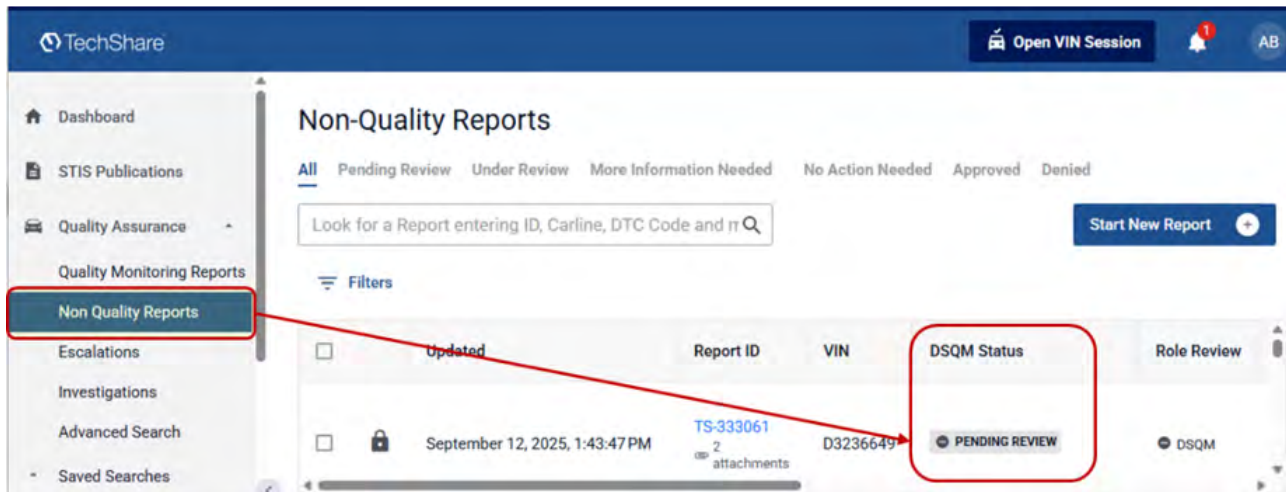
TechShare

Open VIN Session

1

AB

Dashboard

STIS Publications

Quality Assurance

Quality Monitoring Reports

Non Quality Reports

Escalations

Investigations

Advanced Search

Saved Searches

Non-Quality Reports

All Pending Review Under Review More Information Needed No Action Needed Approved Denied

Look for a Report entering ID, Carline, DTC Code and m

Start New Report

Filters

| | | Updated | Report ID | VIN | DSQM Status | Role Review |
|---|---|---|---|---|---|---|
| | | September 12, 2025, 1:43:47 PM | TS-333061 2 attachments | D3236649 | PENDING REVIEW | DSQM |